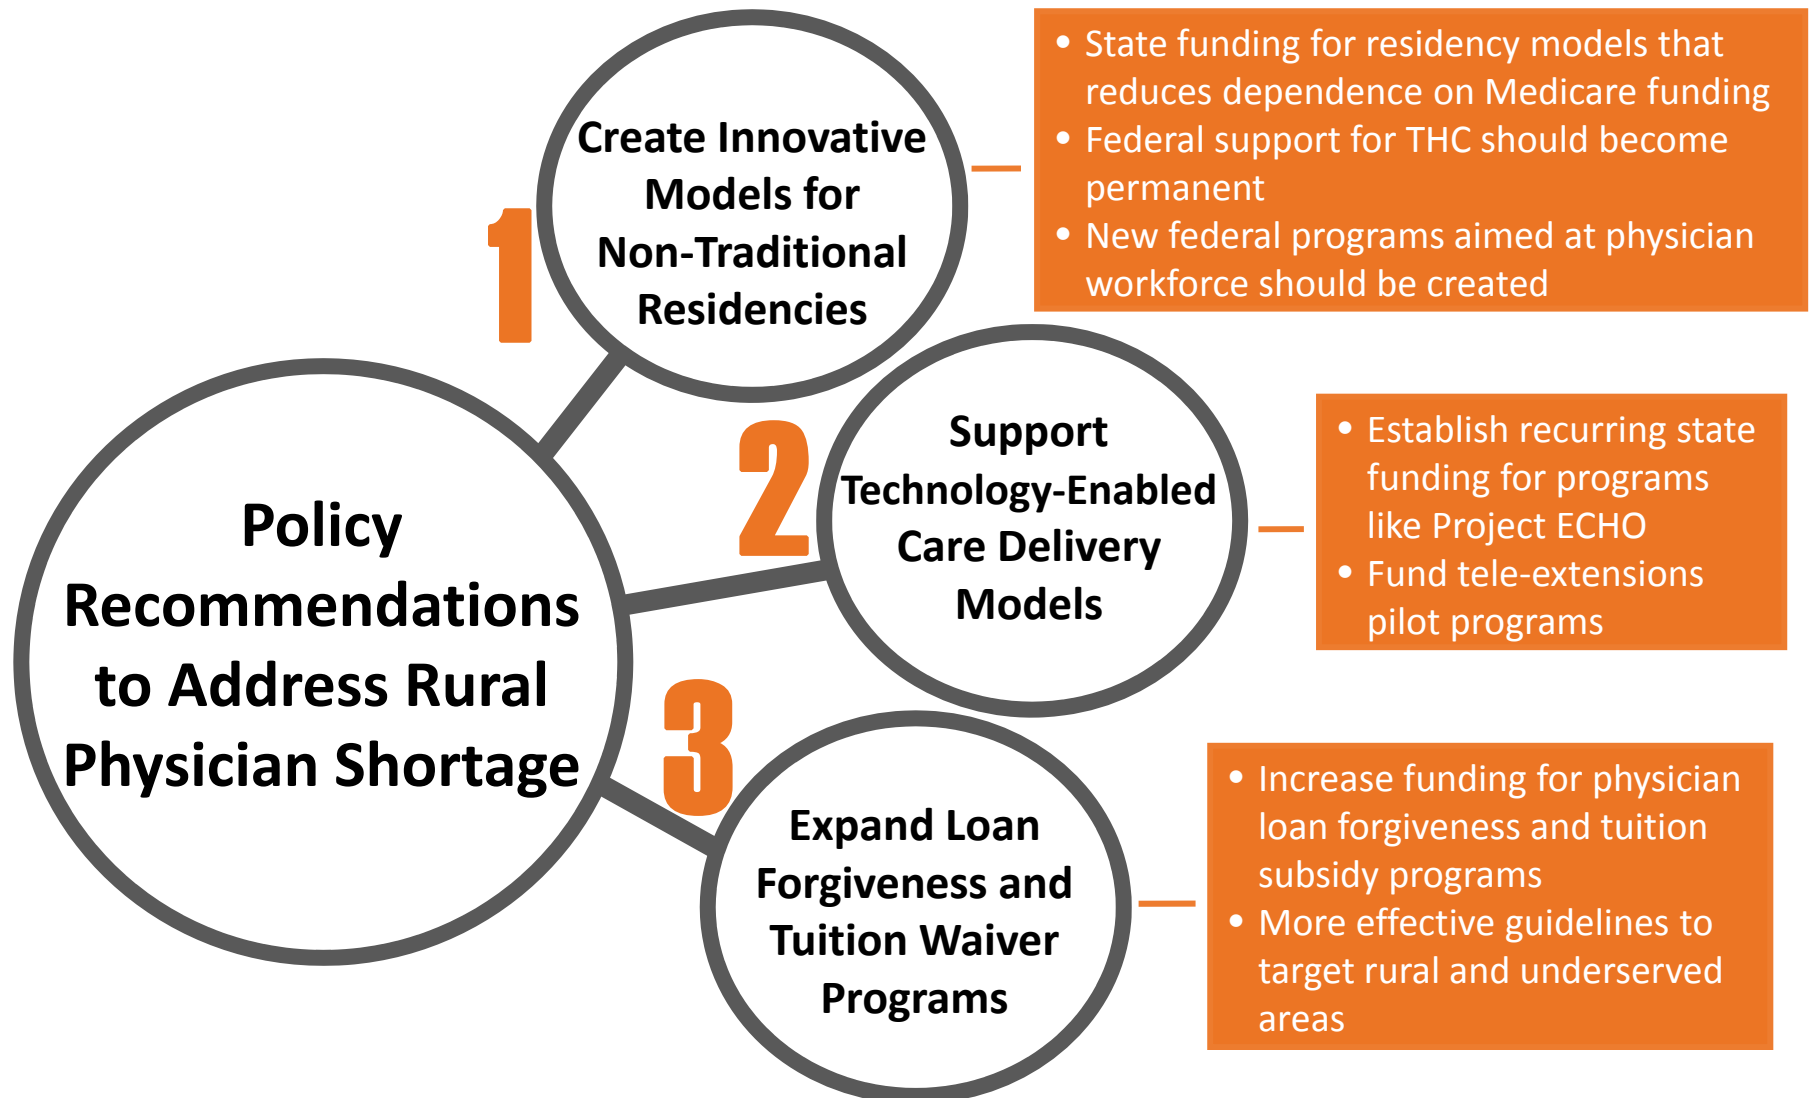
Policy Recommendations to Address Rural Physician Shortage

1

Create Innovative Models for Non-Traditional Residencies

• State funding for residency models that reduces dependence on Medicare funding
• Federal support for THC should become permanent
• New federal programs aimed at physician workforce should be created

2

Support Technology-Enabled Care Delivery Models

• Establish recurring state funding for programs like Project ECHO
• Fund tele-extensions pilot programs

3

Expand Loan Forgiveness and Tuition Waiver Programs

• Increase funding for physician loan forgiveness and tuition subsidy programs
• More effective guidelines to target rural and underserved areas